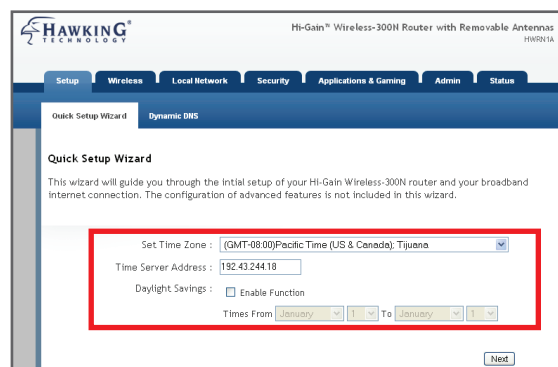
HAWKING® TECHNOLOGY

Hi-Gain™ Wireless-300N Router with Removable Antennas
HWRN1A

Setup | Wireless | Local Network | Security | Applications & Gaming | Admin | Status

Quick Setup Wizard | Dynamic DNS

Quick Setup Wizard

This wizard will guide you through the initial setup of your Hi-Gain Wireless-300N router and your broadband internet connection. The configuration of advanced features is not included in this wizard.

Set Time Zone : (GMT-08:00)Pacific Time (US & Canada); Tijuana

Time Server Address : 192.43.244.18

Daylight Savings : Enable Function

Times From January 1 To January 1

Next